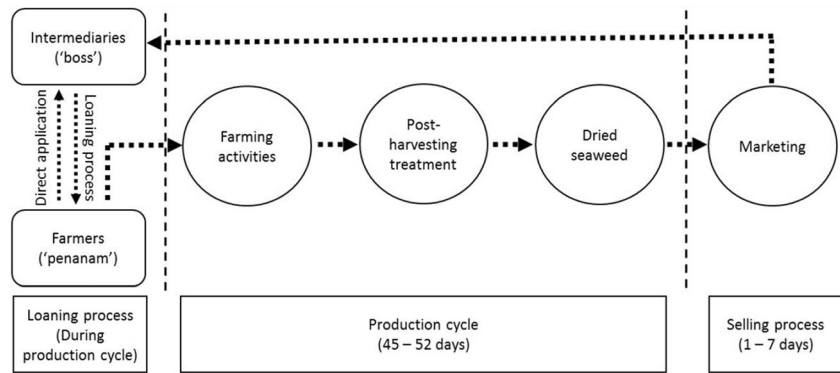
Intermediaries ('boss')

Direct application

Loaning process

Farmers ('penanam')

Farming activities

Post-harvesting treatment

Dried seaweed

Marketing

Loaning process (During production cycle)

Production cycle (45 – 52 days)

Selling process (1 – 7 days)